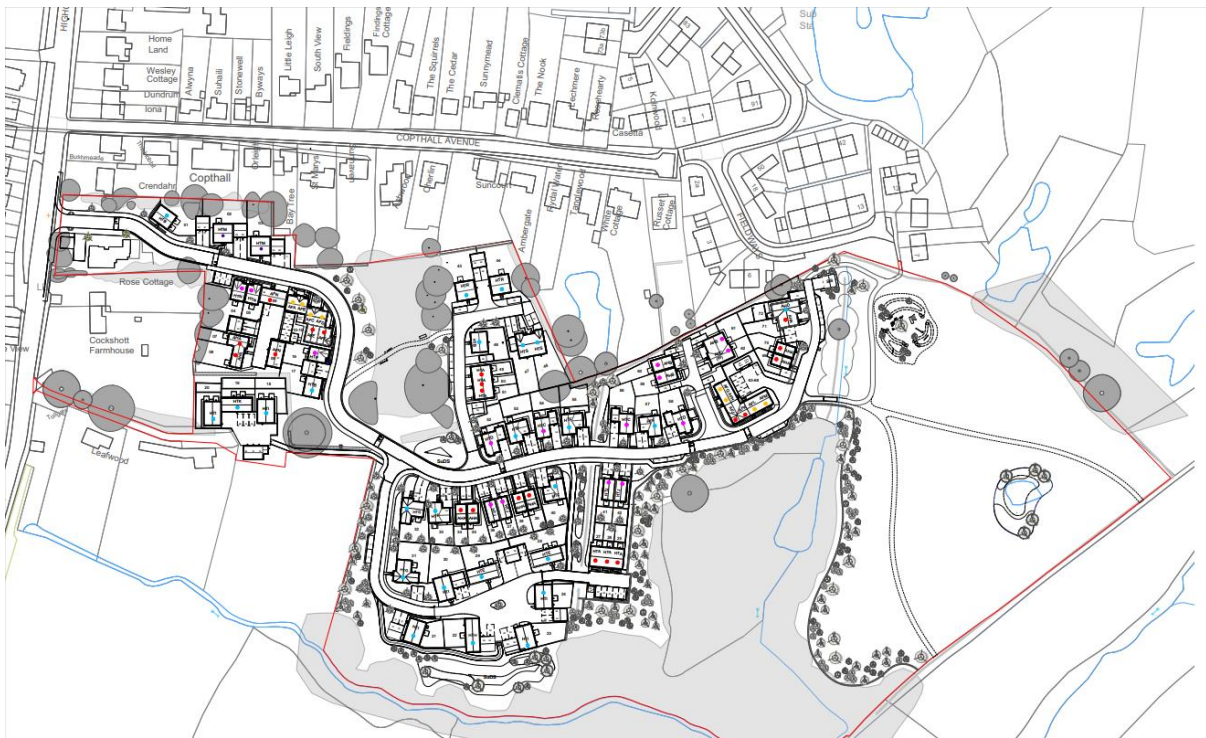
Home Land
Wesley Cottage
Dundrum
Iona
Alwyna
Solhalli
Stonewell
Byways
Little Leigh
South View
Fieldings
Findings Cottage
The Squirrels
The Cedar
Sunnymead
Clematis Cottage
The Nook
Birchmere
Casetta
Sub Sta
COPTHALL AVENUE
Copthall
Crendahn
Bay Tree
Suncourt
Ambergate
Rydal Water
White Cottage
Russet Cottage
FIELDWAYS
Rose Cottage
Cockshott Farmhouse
View
Leafwood
SuDS
SuDS